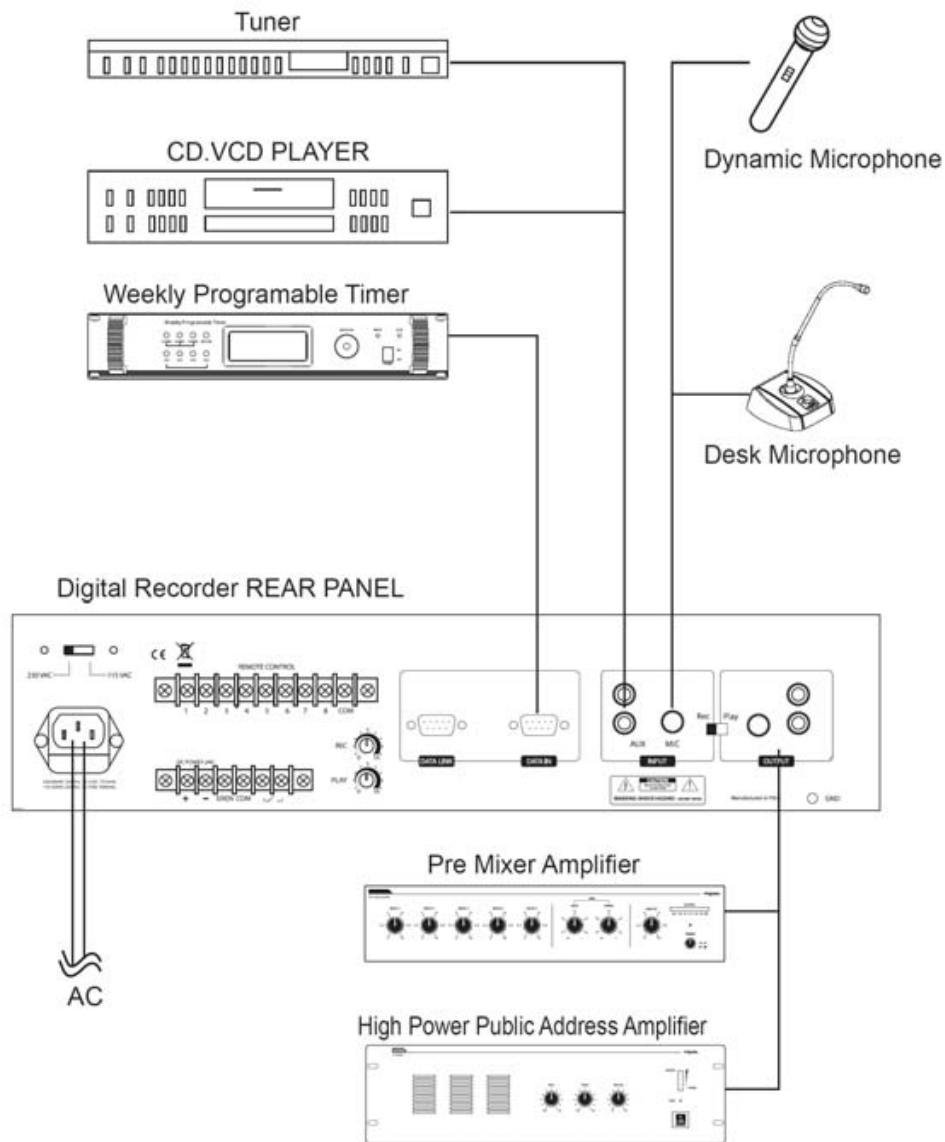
Tuner

CD.VCD PLAYER

Weekly Programable Timer

Weekly Programable Timer

Dynamic Microphone

Desk Microphone

Digital Recorder REAR PANEL

230 VAC

115 VAC

CE

REMOTE CONTROL

1 2 3 4 5 6 7 8 COM

+ − SIREN COM

REC

PLAY

DATA LINK

DATA IN

AUX

MIC

Rec

Play

INPUT

OUTPUT

Manufactured in PRC

GND

Pre Mixer Amplifier

AC

High Power Public Address Amplifier